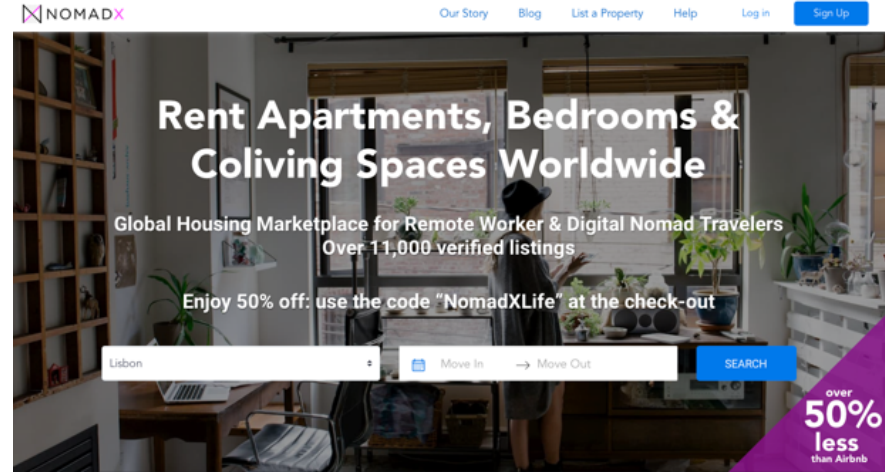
NOMADX

Our Story Blog List a Property Help Log in Sign Up

Rent Apartments, Bedrooms & Coliving Spaces Worldwide

Global Housing Marketplace for Remote Worker & Digital Nomad Travelers
Over 11,000 verified listings

Enjoy 50% off: use the code "NomadXLife" at the check-out

Lisbon

Move In → Move Out

SEARCH

over 50% less than Airbnb